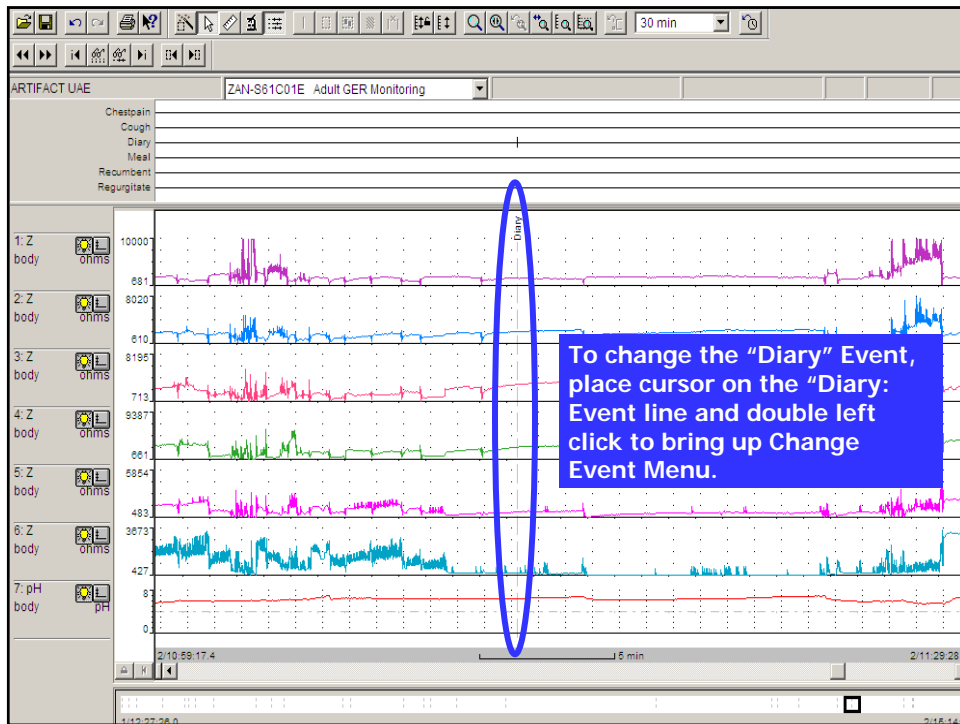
30 min

ARTIFACT UAE

ZAN-S61C01E Adult GER Monitoring

Chestpain
Cough
Diary
Meal
Recumbent
Regurgitate

Diary

1: Z body ohms 10000 681
2: Z body ohms 8020 610
3: Z body ohms 8195 713
4: Z body ohms 9387 661
5: Z body ohms 5854 483
6: Z body ohms 3673 427
7: pH body pH 8 0

To change the "Diary" Event, place cursor on the "Diary: Event line and double left click to bring up Change Event Menu.

2/10:59:17.4
5 min
2/11:29:28

1/12:27:28.0
2/16:14